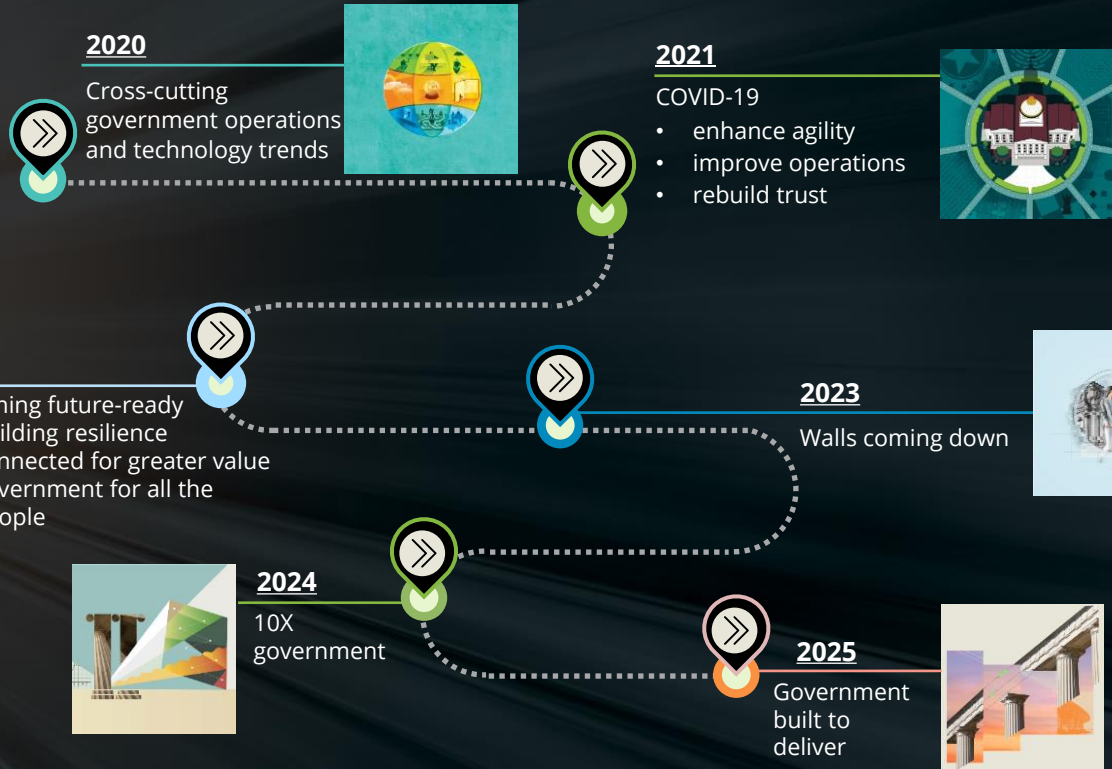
2020

Cross-cutting government operations and technology trends

2021

COVID-19

• enhance agility
• improve operations
• rebuild trust

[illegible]ning future-ready
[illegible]ilding resilience
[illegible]nnected for greater value
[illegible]vernment for all the
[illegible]ople

2023

Walls coming down

2024

10X government

2025

Government built to deliver